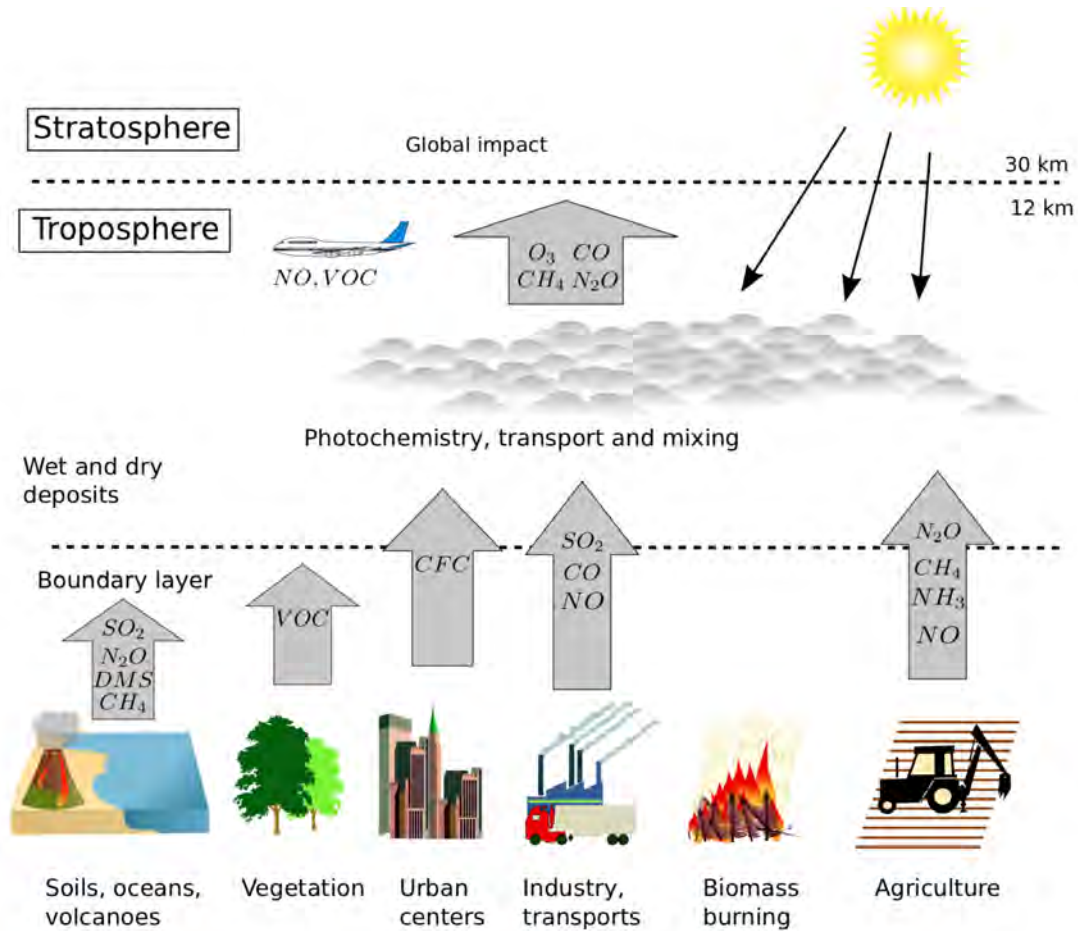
Stratosphere

Global impact

30 km

12 km

Troposphere

$NO, VOC$

$O_3$ $CO$
$CH_4$ $N_2O$

Photochemistry, transport and mixing

Wet and dry deposits

Boundary layer

$SO_2$
$N_2O$
$DMS$
$CH_4$

$VOC$

$CFC$

$SO_2$
$CO$
$NO$

$N_2O$
$CH_4$
$NH_3$
$NO$

Soils, oceans, volcanoes

Vegetation

Urban centers

Industry, transports

Biomass burning

Agriculture